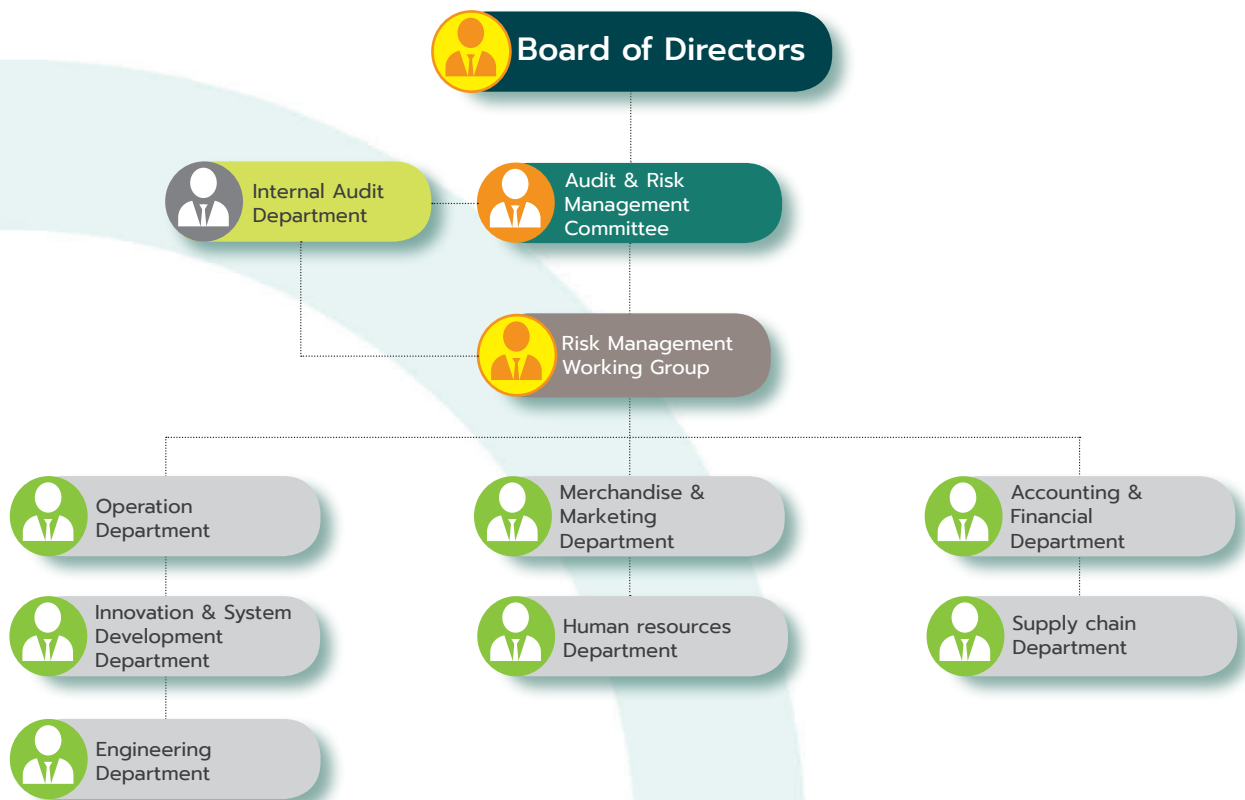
Board of Directors

Internal Audit Department

Audit & Risk Management Committee

Risk Management Working Group

Operation Department

Merchandise & Marketing Department

Accounting & Financial Department

Innovation & System Development Department

Human resources Department

Supply chain Department

Engineering Department